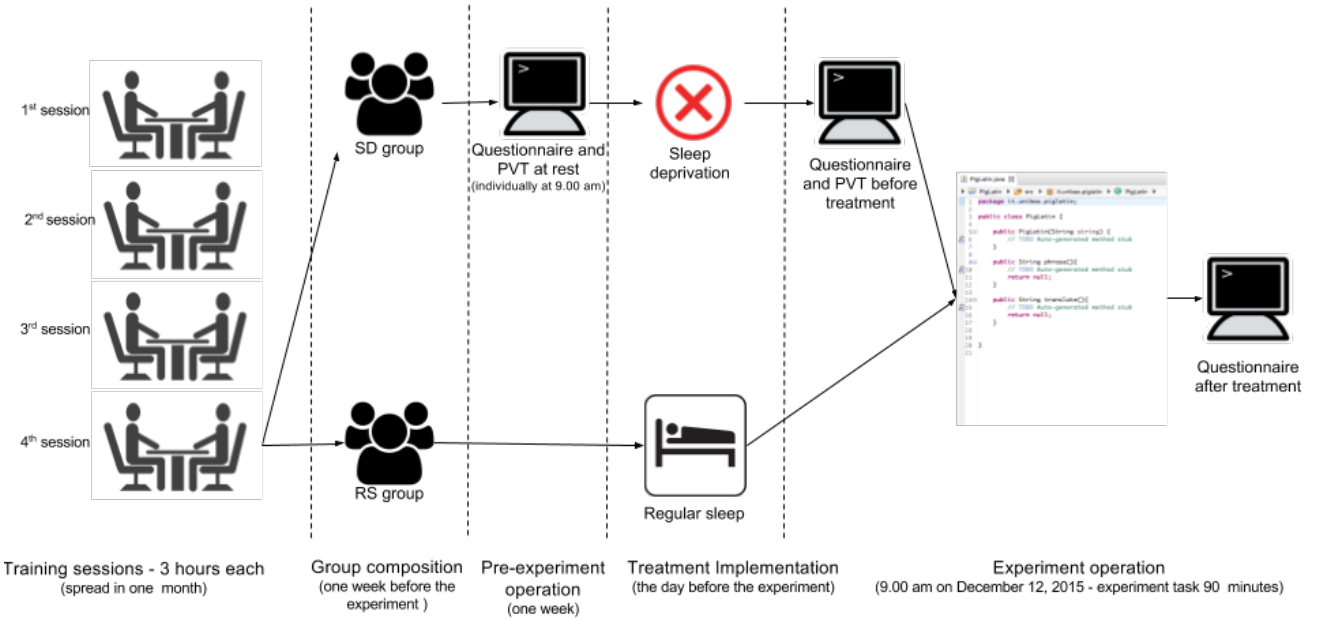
1$^{st}$ session

2$^{nd}$ session

3$^{rd}$ session

4$^{th}$ session

SD group

RS group

Questionnaire and PVT at rest
(individually at 9.00 am)

Sleep deprivation

Regular sleep

Questionnaire and PVT before treatment

PigLatin.java
PigLatin > src > it.unibas.piglatin > PigLatin
package it.unibas.piglatin;

public class PigLatin {

public PigLatin(String string) {
// TODO Auto-generated method stub
}

public String phrase(){
// TODO Auto-generated method stub
return null;
}

public String translate(){
// TODO Auto-generated method stub
return null;
}

}

Questionnaire after treatment

Training sessions - 3 hours each
(spread in one month)

Group composition
(one week before the experiment )

Pre-experiment operation
(one week)

Treatment Implementation
(the day before the experiment)

Experiment operation
(9.00 am on December 12, 2015 - experiment task 90 minutes)